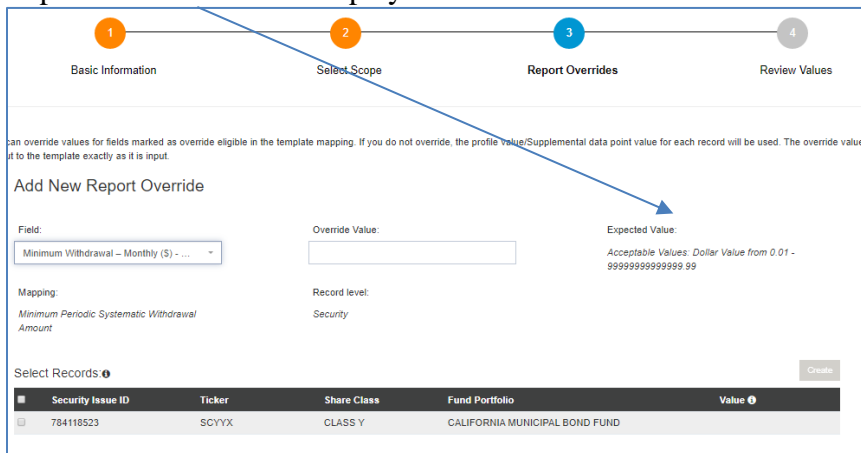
1 Basic Information
2 Select Scope
3 Report Overrides
4 Review Values

can override values for fields marked as override eligible in the template mapping. If you do not override, the profile value/Supplemental data point value for each record will be used. The override value ut to the template exactly as it is input.

Add New Report Override

Field:
Minimum Withdrawal – Monthly ($) - ...

Override Value:

Expected Value:
Acceptable Values: Dollar Value from 0.01 - 99999999999999.99

Mapping:
Minimum Periodic Systematic Withdrawal Amount

Record level:
Security

Select Records:

Create

| | Security Issue ID | Ticker | Share Class | Fund Portfolio | Value |
|---|---|---|---|---|---|
| | 784118523 | SCYYX | CLASS Y | CALIFORNIA MUNICIPAL BOND FUND | |